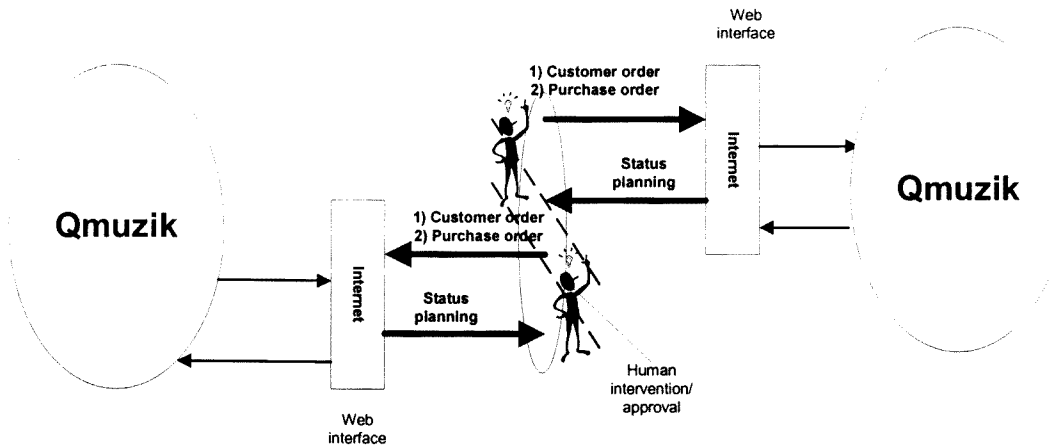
Web interface

1) Customer order
2) Purchase order

Internet

Status planning

Qmuzik

Qmuzik

Internet

1) Customer order
2) Purchase order

Status planning

Human intervention/ approval

Web interface